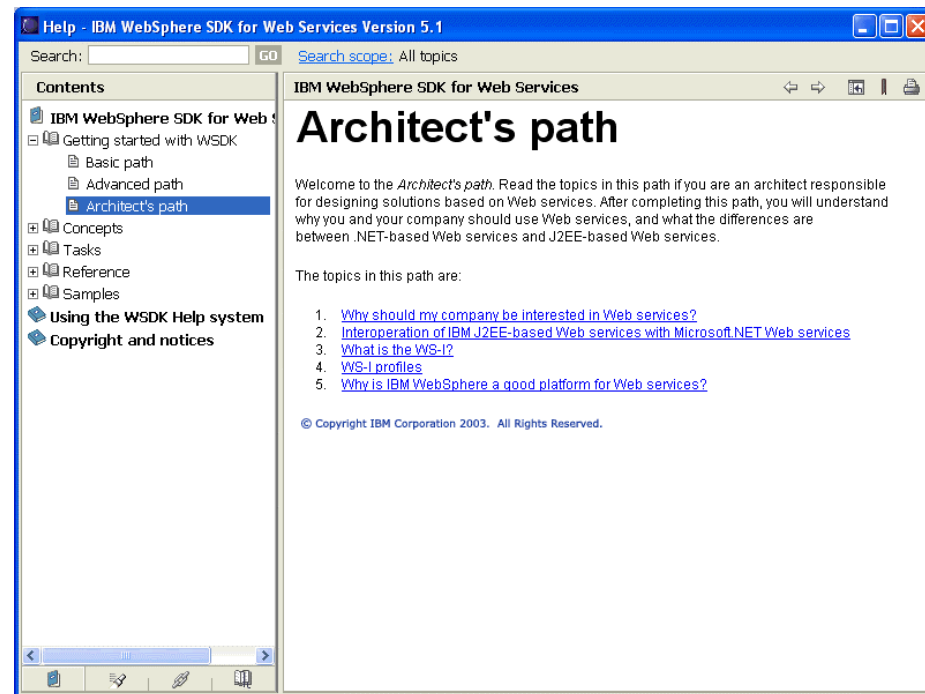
Help - IBM WebSphere SDK for Web Services Version 5.1

Search: GO Search scope: All topics

Contents

IBM WebSphere SDK for Web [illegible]
Getting started with WSDK
Basic path
Advanced path
Architect's path
Concepts
Tasks
Reference
Samples
Using the WSDK Help system
Copyright and notices

IBM WebSphere SDK for Web Services

Architect's path

Welcome to the Architect's path. Read the topics in this path if you are an architect responsible for designing solutions based on Web services. After completing this path, you will understand why you and your company should use Web services, and what the differences are between .NET-based Web services and J2EE-based Web services.

The topics in this path are:

1. Why should my company be interested in Web services?
2. Interoperation of IBM J2EE-based Web services with Microsoft.NET Web services
3. What is the WS-I?
4. WS-I profiles
5. Why is IBM WebSphere a good platform for Web services?

© Copyright IBM Corporation 2003. All Rights Reserved.